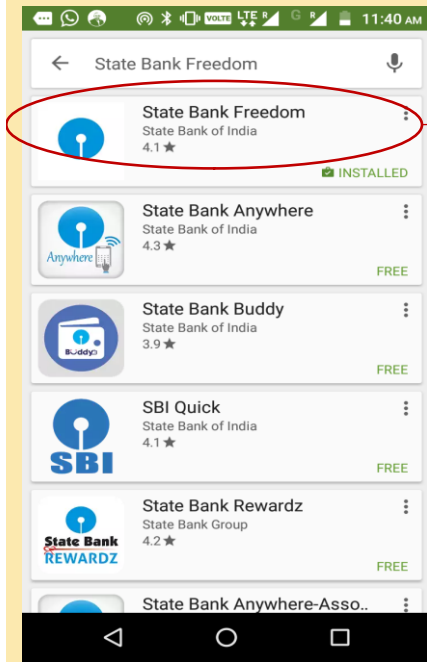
VOLTE LTE R G R 11:40 AM

State Bank Freedom

State Bank Freedom
State Bank of India
4.1 ★
INSTALLED

Anywhere
State Bank Anywhere
State Bank of India
4.3 ★
FREE

Buddy
State Bank Buddy
State Bank of India
3.9 ★
FREE

SBI
SBI Quick
State Bank of India
4.1 ★
FREE

State Bank REWARDZ
State Bank Rewardz
State Bank Group
4.2 ★
FREE

State Bank Anywhere-Asso..